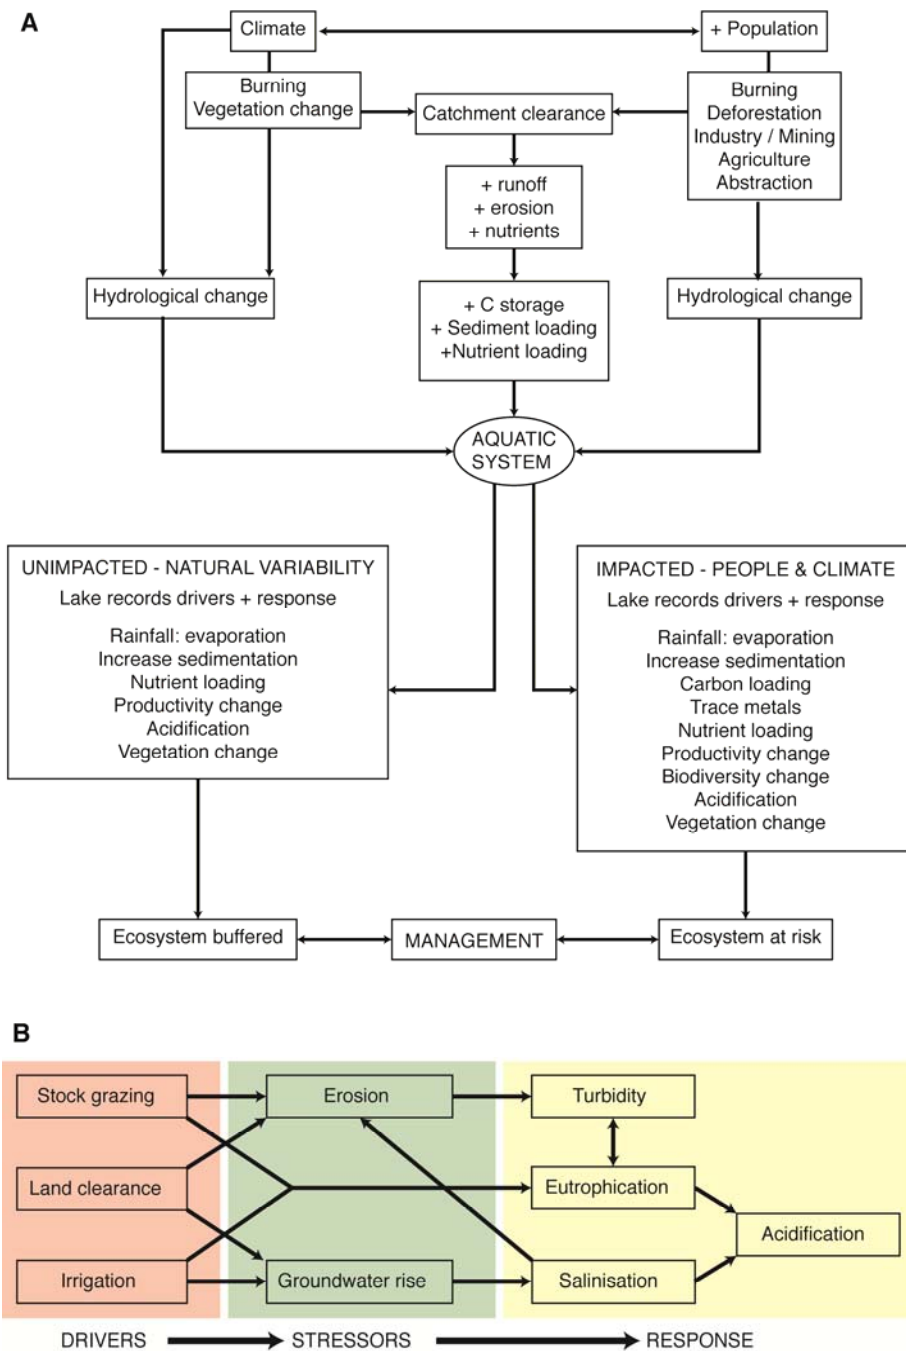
A

Climate

+ Population

Burning
Vegetation change

Catchment clearance

Burning
Deforestation
Industry / Mining
Agriculture
Abstraction

+ runoff
+ erosion
+ nutrients

Hydrological change

+ C storage
+ Sediment loading
+Nutrient loading

Hydrological change

AQUATIC SYSTEM

UNIMPACTED - NATURAL VARIABILITY
Lake records drivers + response
Rainfall: evaporation
Increase sedimentation
Nutrient loading
Productivity change
Acidification
Vegetation change

IMPACTED - PEOPLE & CLIMATE
Lake records drivers + response
Rainfall: evaporation
Increase sedimentation
Carbon loading
Trace metals
Nutrient loading
Productivity change
Biodiversity change
Acidification
Vegetation change

Ecosystem buffered

MANAGEMENT

Ecosystem at risk

B

Stock grazing

Land clearance

Irrigation

Erosion

Groundwater rise

Turbidity

Eutrophication

Salinisation

Acidification

DRIVERS STRESSORS RESPONSE